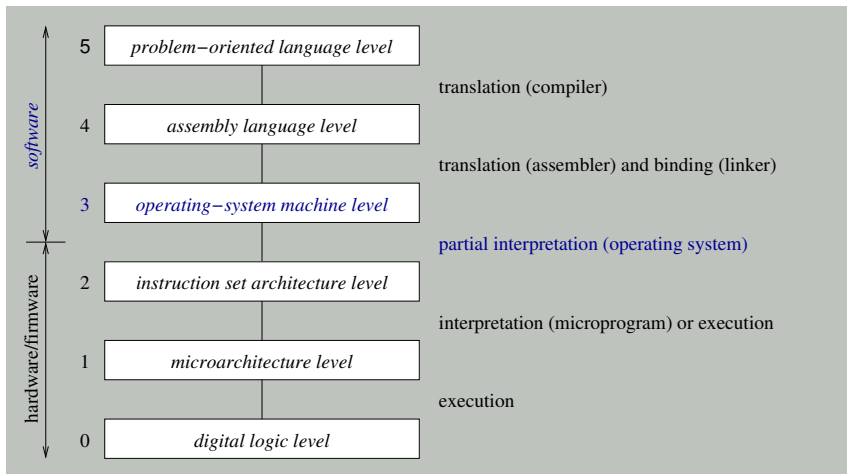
software

hardware/firmware

5 problem−oriented language level

translation (compiler)

4 assembly language level

translation (assembler) and binding (linker)

3 operating−system machine level

partial interpretation (operating system)

2 instruction set architecture level

interpretation (microprogram) or execution

1 microarchitecture level

execution

0 digital logic level